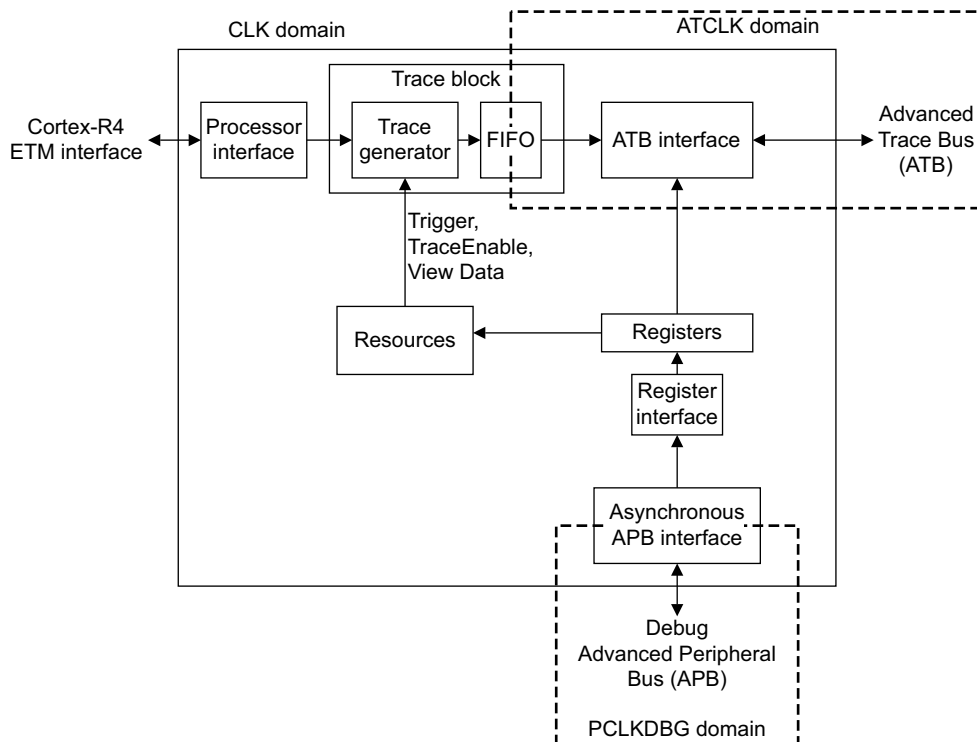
CLK domain

ATCLK domain

Trace block

Cortex-R4 ETM interface

Processor interface

Trace generator

FIFO

ATB interface

Advanced Trace Bus (ATB)

Trigger, TraceEnable, View Data

Resources

Registers

Register interface

Asynchronous APB interface

Debug Advanced Peripheral Bus (APB)

PCLKDBG domain